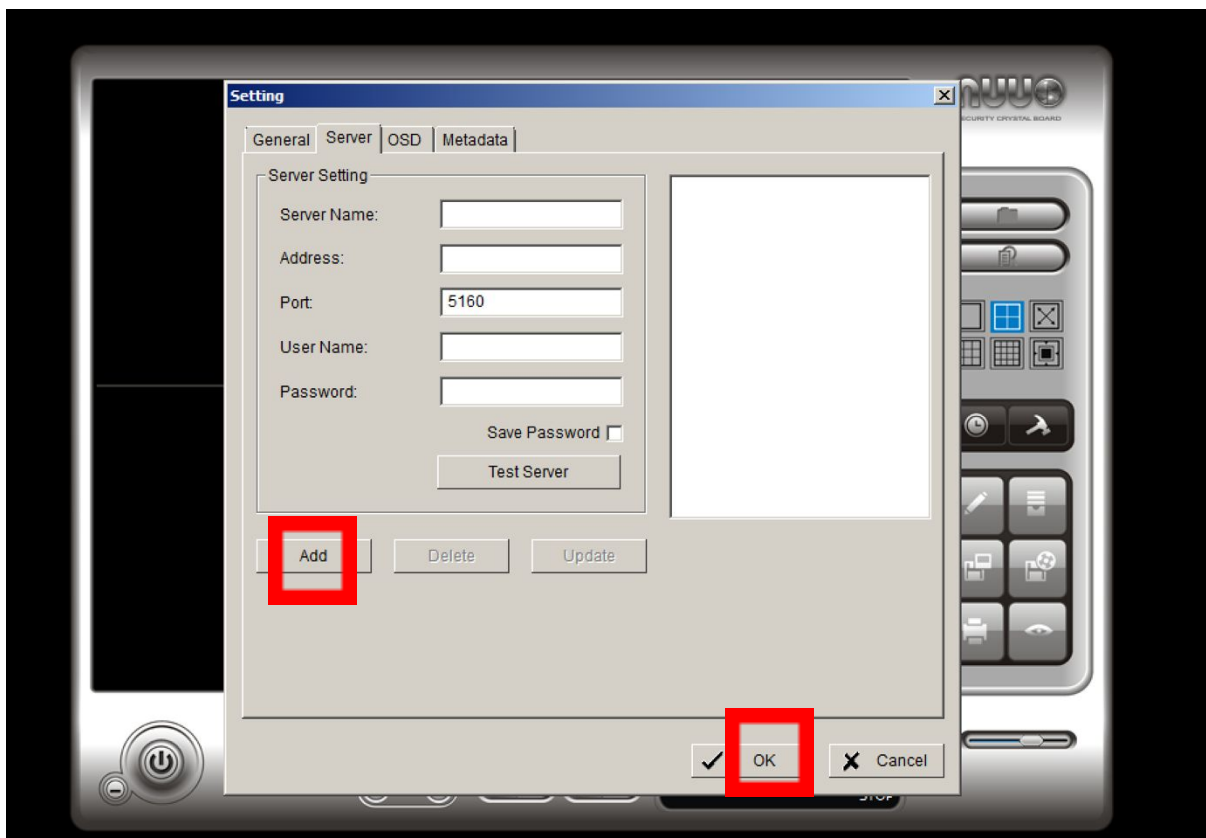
Setting

General | Server | OSD | Metadata

Server Setting

Server Name:

Address:

Port: 5160

User Name:

Password:

Save Password

Test Server

Add

Delete

Update

OK

Cancel

NUUO

SECURITY CRYSTAL BOARD

STOP